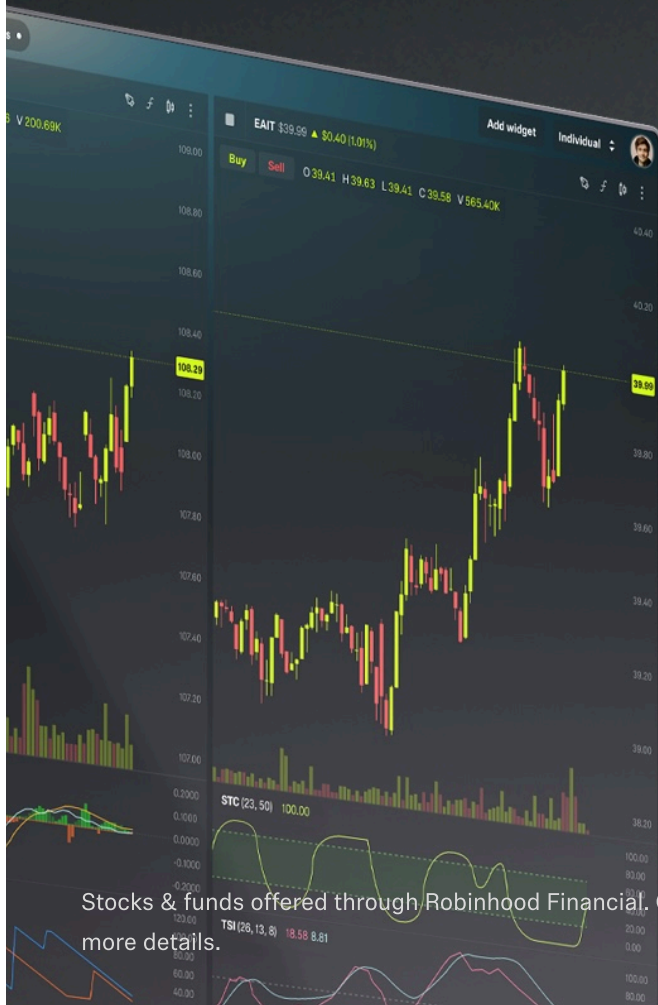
V 200.69K

109.00
108.80
108.60
108.40
108.29
108.20
108.00
107.80
107.60
107.40
107.20
107.00
0.2000
0.1000
0.0000
-0.1000
-0.2000
120.00
80.00
60.00
40.00

EAIT $39.99 ▲ $0.40 (1.01%)

Add widget

Individual

Buy

Sell

O 39.41 H 39.63 L 39.41 C 39.58 V 565.40K

40.40
40.20
39.99
39.80
39.60
39.40
39.20
39.00
38.20

STC (23, 50) 100.00

100.00
80.00
60.00
40.00
20.00
0.00

TSI (26, 13, 8) 18.58 8.81

100.00
80.00

Stocks & funds offered through Robinhood Financial. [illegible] more details.